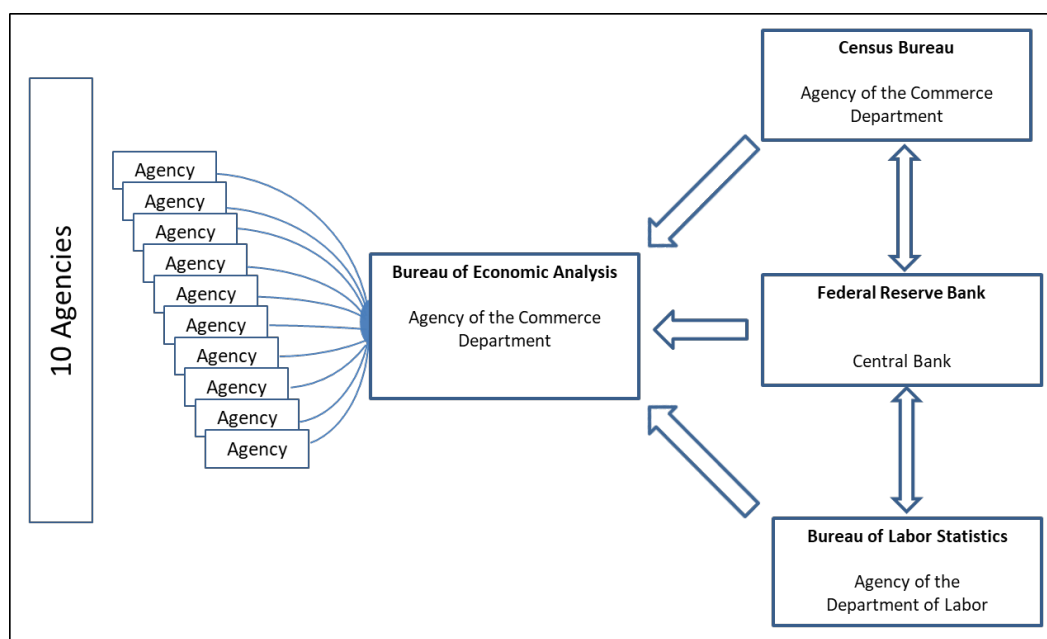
10 Agencies

Agency
Agency
Agency
Agency
Agency
Agency
Agency
Agency
Agency
Agency

**Bureau of Economic Analysis**

Agency of the Commerce Department

**Census Bureau**

Agency of the Commerce Department

**Federal Reserve Bank**

Central Bank

**Bureau of Labor Statistics**

Agency of the Department of Labor